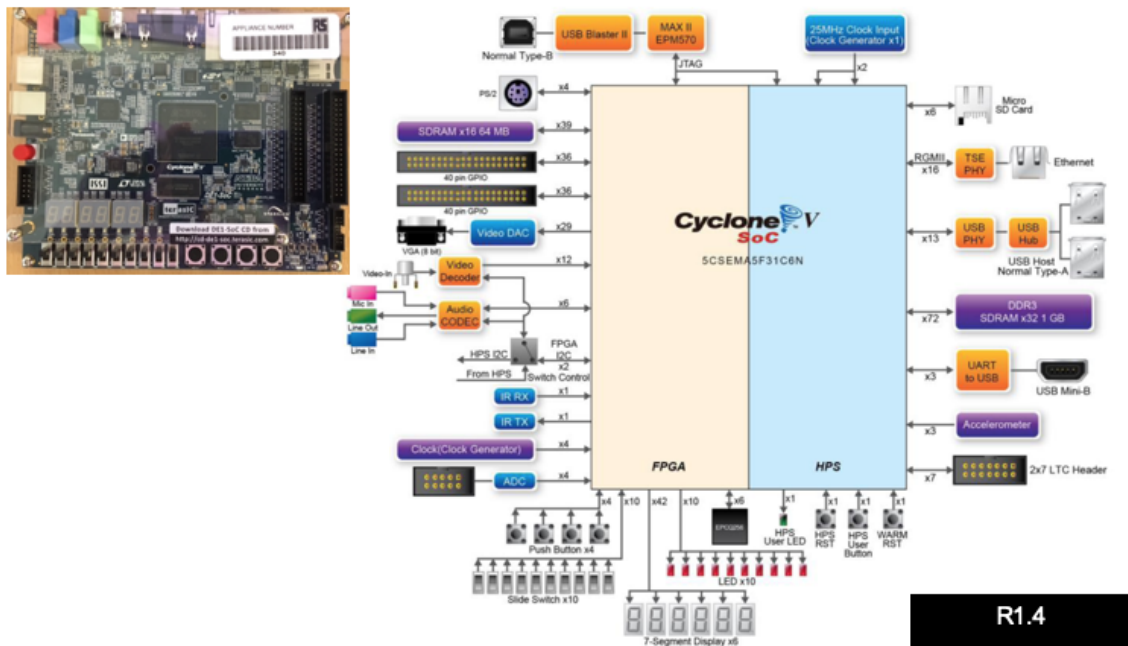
APPLIANCE NUMBER
R5
Cyclone V
Download DE1-SoC CD from
http://of-de1-soc.terasic.com

Normal Type-B
USB Blaster II
MAX II EPM570
JTAG
25MHz Clock Input (Clock Generator x1)
x2
PS/2
x4
SDRAM x16 64 MB
x39
40 pin GPIO
x36
40 pin GPIO
x36
VGA (8 bit)
Video DAC
x29
Video-In
Video Decoder
x12
Mic In
Line Out
Line In
Audio CODEC
x6
HPS I2C
FPGA I2C
x2
From HPS
Switch Control
IR RX
x1
IR TX
x1
Clock(Clock Generator)
x4
ADC
x4
Cyclone V SoC
5CSEMA5F31C6N
FPGA
HPS
x6
Micro SD Card
RGMII x16
TSE PHY
Ethernet
x13
USB PHY
USB Hub
USB Host Normal Type-A
x72
DDR3 SDRAM x32 1 GB
x3
UART to USB
USB Mini-B
x3
Accelerometer
x7
2x7 LTC Header
x4
x10
x42
x10
x6
x1
x1
x1
x1
EPCQ256
HPS User LED
HPS RST
HPS User Button
WARM RST
Push Button x4
LED x10
Slide Switch x10
7-Segment Display x6
R1.4